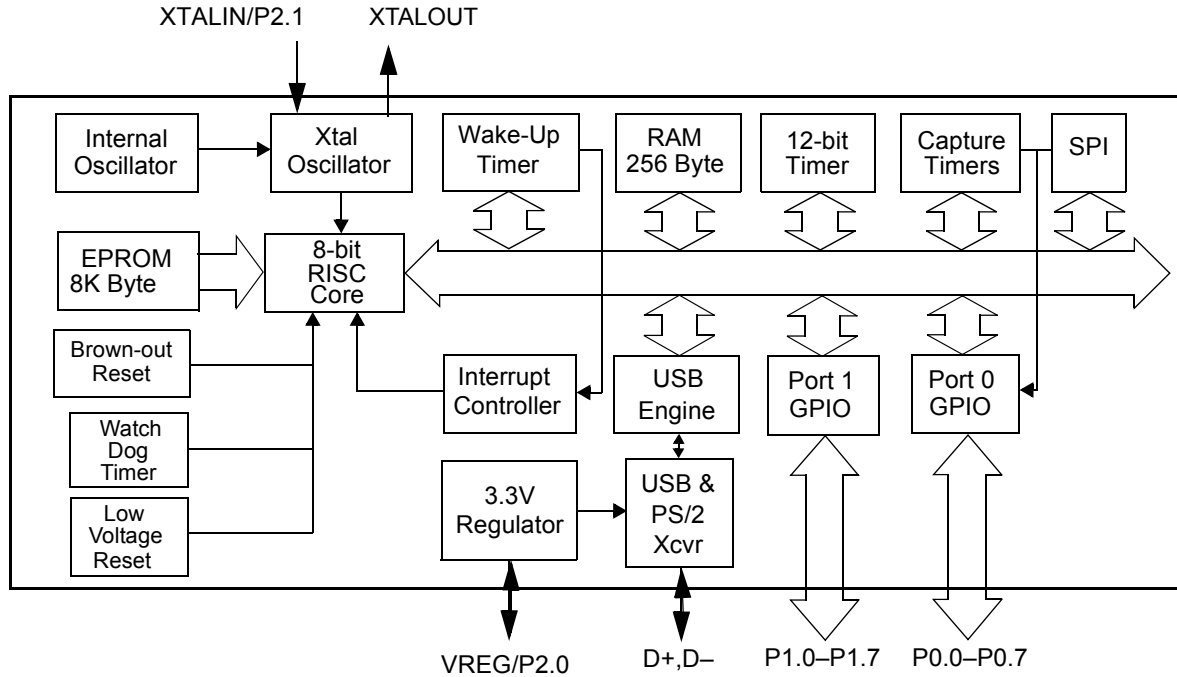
XTALIN/P2.1
XTALOUT

Internal Oscillator
Xtal Oscillator
Wake-Up Timer
RAM 256 Byte
12-bit Timer
Capture Timers
SPI

EPROM 8K Byte
8-bit RISC Core

Brown-out Reset
Watch Dog Timer
Low Voltage Reset

Interrupt Controller
USB Engine
Port 1 GPIO
Port 0 GPIO

3.3V Regulator
USB & PS/2 Xcvr

VREG/P2.0
D+,D–
P1.0–P1.7
P0.0–P0.7